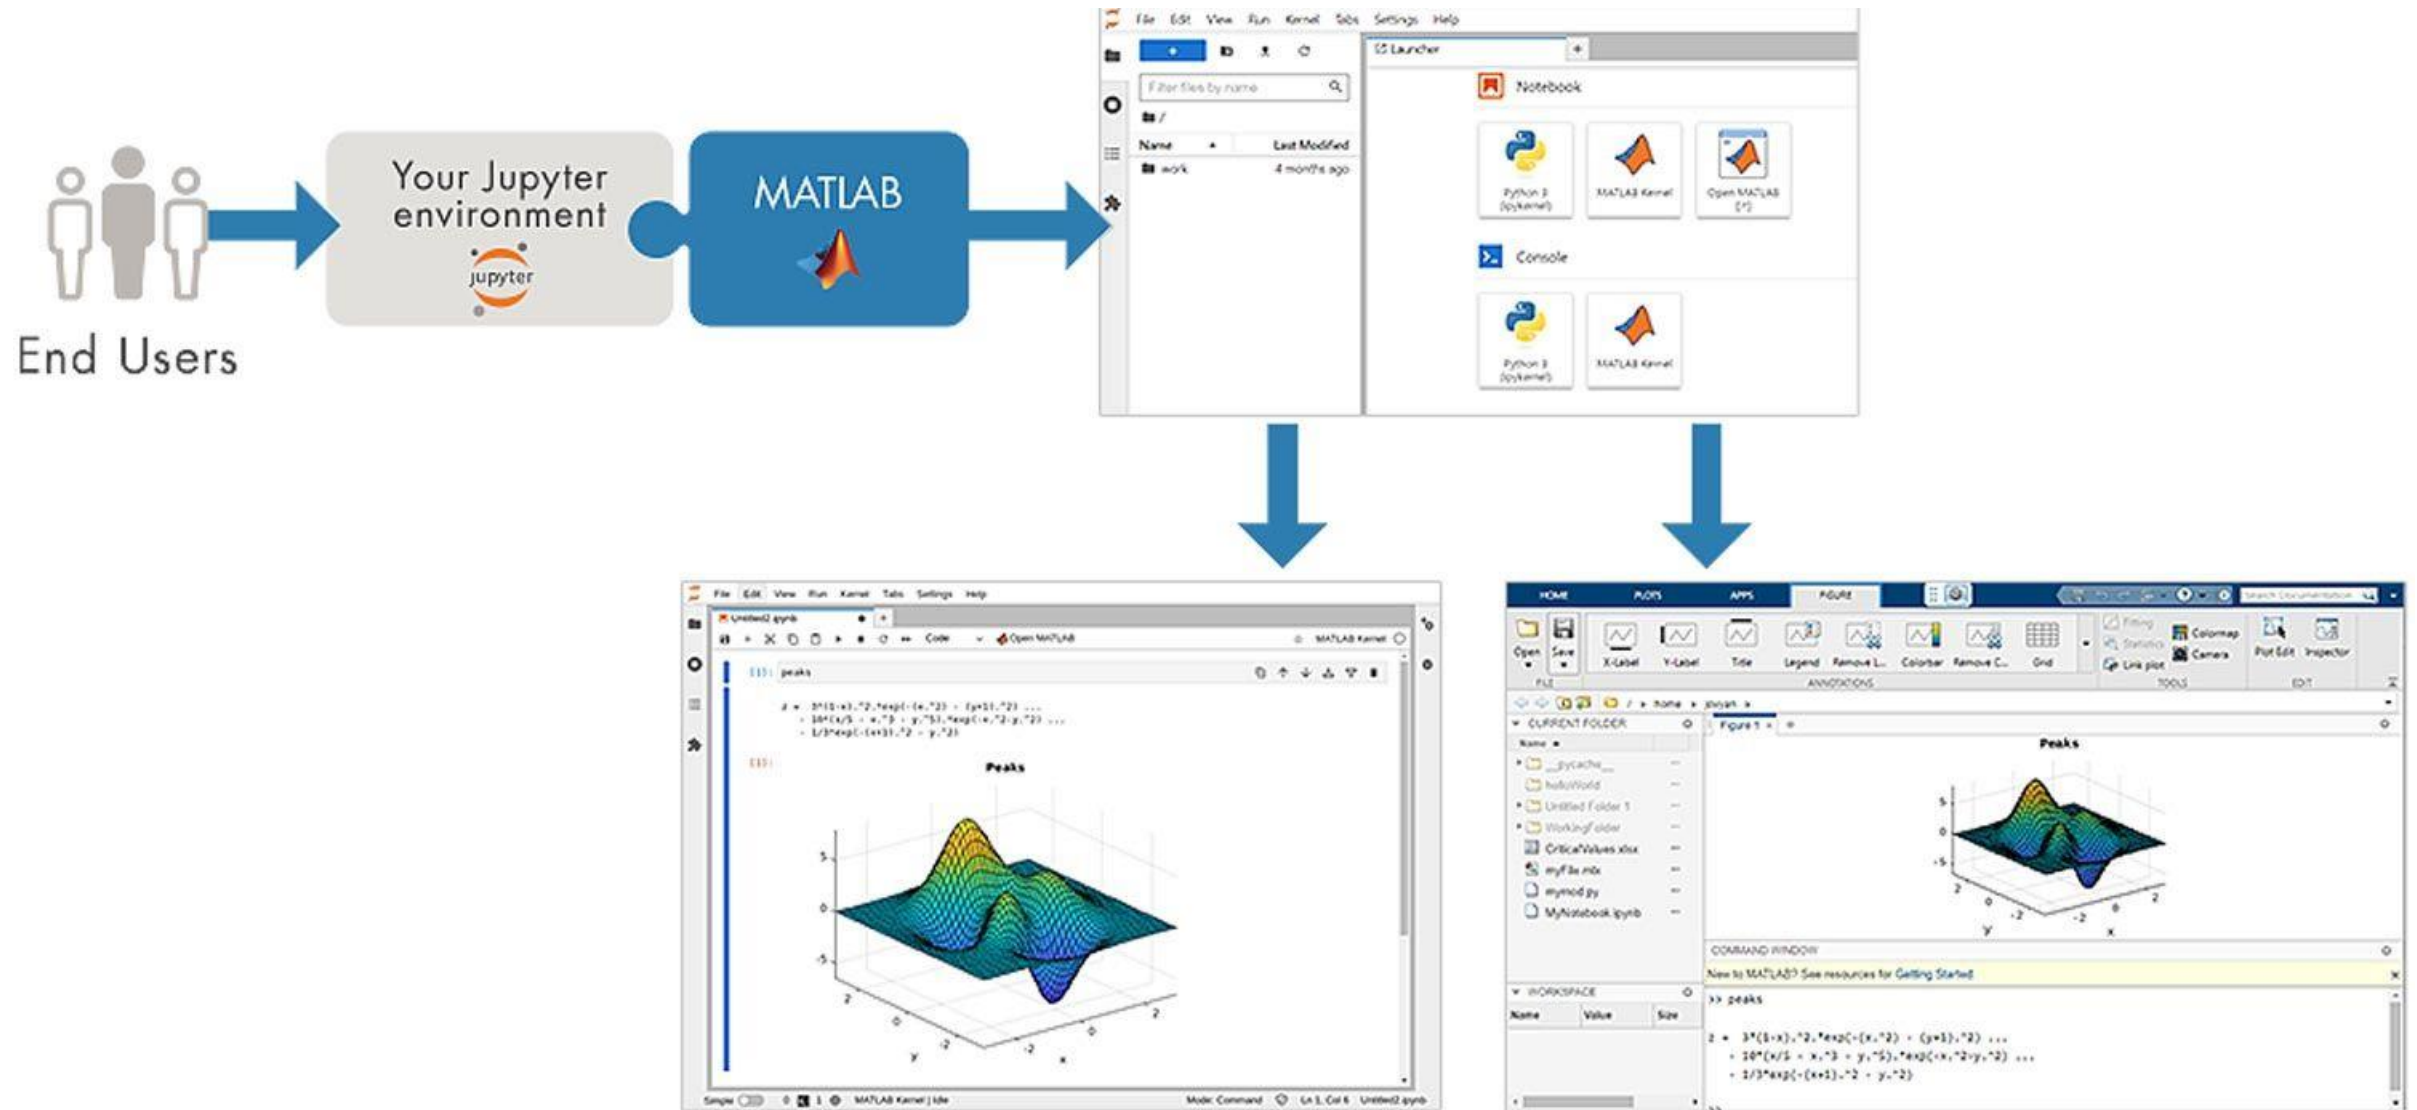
End Users

Your Jupyter environment

jupyter

MATLAB

File Edit View Run Kernel Tabs Settings Help

+

Filter files by name

/

Name

Last Modified

work

4 months ago

Launcher

Notebook

Python 3 (ipykernel)

MATLAB Kernel

Open MATLAB [↗]

Console

Python 3 (ipykernel)

MATLAB Kernel

File Edit View Run Kernel Tabs Settings Help

Untitled2.ipynb

Code

Open MATLAB

MATLAB Kernel

[1]: peaks

z = 3*(1-x).^2.*exp(-(x.^2) - (y+1).^2) ...
- 10*(x/5 - x.^3 - y.^5).*exp(-x.^2-y.^2) ...
- 1/3*exp(-(x+1).^2 - y.^2)

[ ]:

Peaks

Simple 0 1 MATLAB Kernel | Idle Mode: Command Ln 1, Col 6 Untitled2.ipynb

HOME PLOTS APPS FIGURE

Search Documentation

Open Save

X-Label Y-Label Title Legend Remove L... Colorbar Remove C... Grid

Fitting Statistics Link plot

Colormap Camera

Plot Edit Inspector

FILE ANNOTATIONS TOOLS EDIT

/ home jovyan

CURRENT FOLDER

Name

__pycache__

helloWorld

Untitled Folder 1

WorkingFolder

CriticalValues.xlsx

myFile.mlx

mymod.py

MyNotebook.ipynb

WORKSPACE

Name Value Size

Figure 1

Peaks

COMMAND WINDOW

New to MATLAB? See resources for Getting Started.

>> peaks

z = 3*(1-x).^2.*exp(-(x.^2) - (y+1).^2) ...
- 10*(x/5 - x.^3 - y.^5).*exp(-x.^2-y.^2) ...
- 1/3*exp(-(x+1).^2 - y.^2)